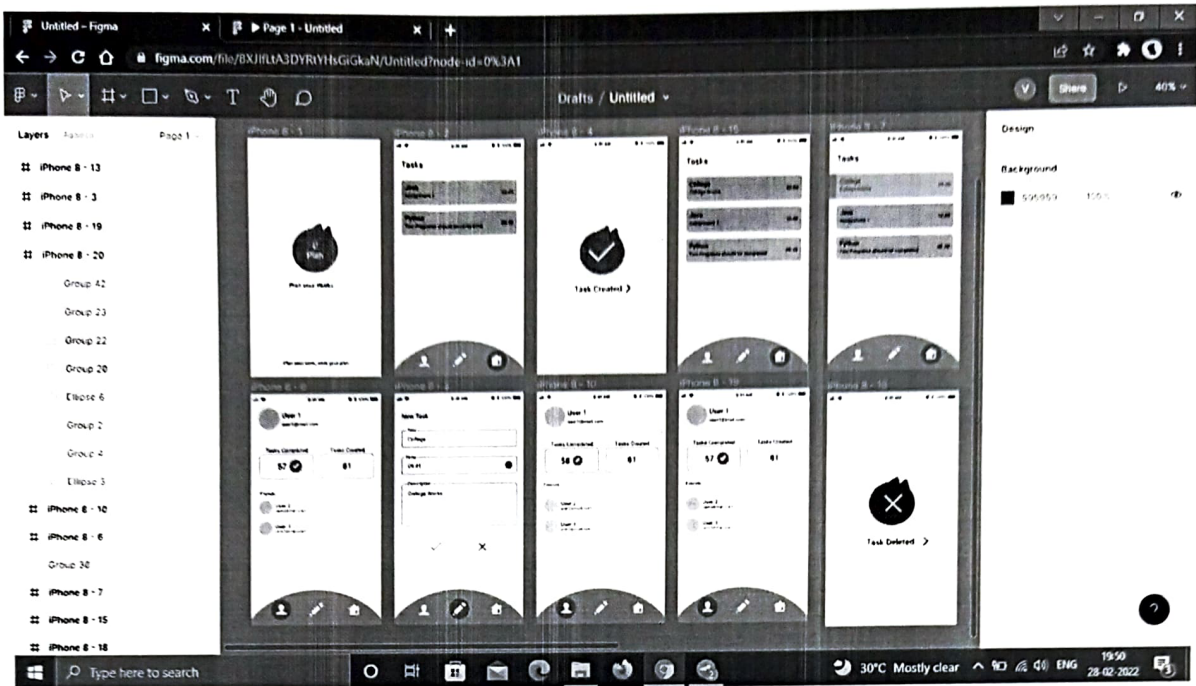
Untitled – Figma
▶ Page 1 - Untitled
figma.com/file/8XJIfLtA3DYRtYHsGiGkaN/Untitled?node-id=0%3A1

Drafts / Untitled

Share
40%

Layers Assets Page 1

iPhone 8 - 13
iPhone 8 - 3
iPhone 8 - 19
iPhone 8 - 20
Group 42
Group 23
Group 22
Group 20
Ellipse 6
Group 2
Group 4
Ellipse 3
iPhone 8 - 10
iPhone 8 - 6
Group 30
iPhone 8 - 7
iPhone 8 - 15
iPhone 8 - 18

iPhone 8 - 5
iPhone 8 - 2
iPhone 8 - 4
iPhone 8 - 15
iPhone 8 - 7

Plan
Plan your Works
Tasks
Java
Python
Task Created >
Tasks
College
Java
Python
Tasks
College
Java
Python

iPhone 8 - 6
iPhone 8 - 3
iPhone 8 - 10
iPhone 8 - 19
iPhone 8 - 18

User 1
Tasks Completed
Tasks Created
57
61
Friends
New Task
College
Description
College Works
User 1
58
61
User 1
57
61
Task Deleted >

Design
Background
5D5D5D 100%

Type here to search
30°C Mostly clear
ENG
19:50
28-02-2022